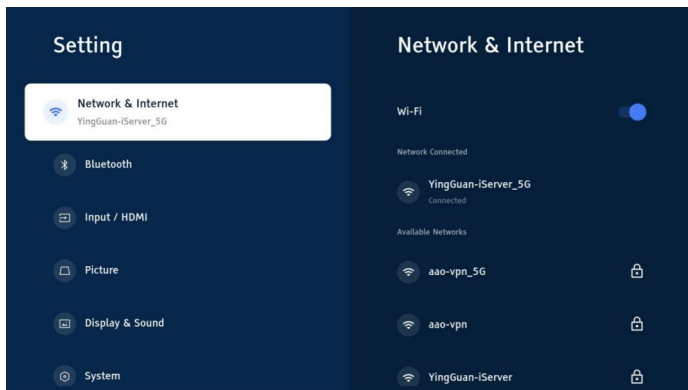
Setting

Network & Internet
YingGuan-iServer_5G

Bluetooth

Input / HDMI

Picture

Display & Sound

System

Network & Internet

Wi-Fi

Network Connected

YingGuan-iServer_5G
Connected

Available Networks

aao-vpn_5G

aao-vpn

YingGuan-iServer